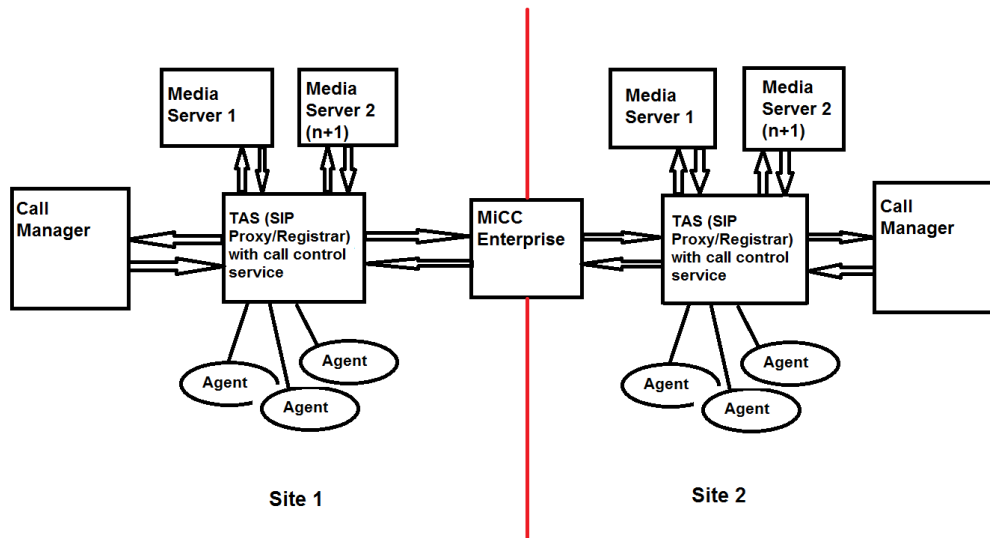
Media Server 1

Media Server 2 (n+1)

Call Manager

TAS (SIP Proxy/Registrar) with call control service

MiCC Enterprise

Agent

Agent

Agent

Site 1

Media Server 1

Media Server 2 (n+1)

TAS (SIP Proxy/Registrar) with call control service

Call Manager

Agent

Agent

Agent

Site 2